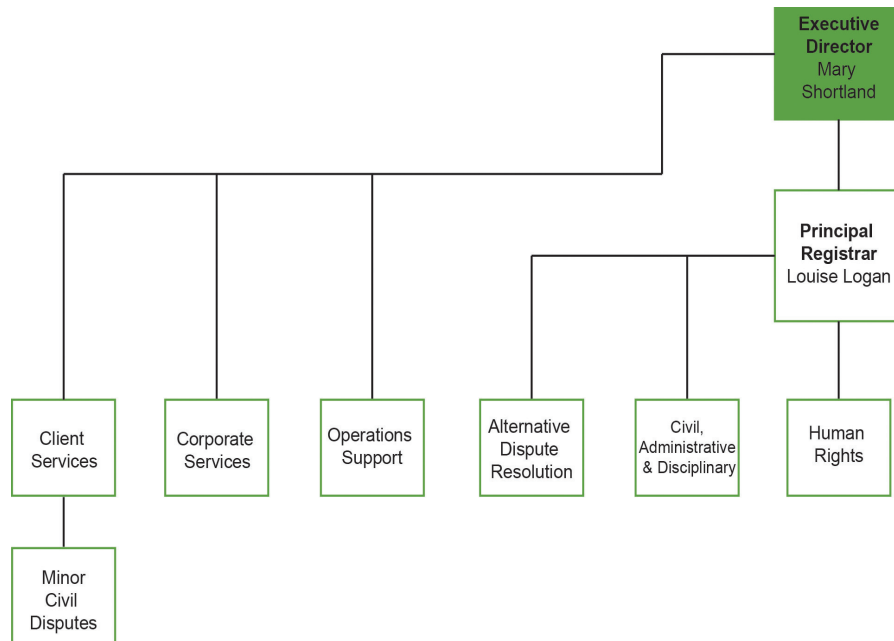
Executive Director
Mary Shortland

Principal Registrar
Louise Logan

Client Services

Corporate Services

Operations Support

Alternative Dispute Resolution

Civil, Administrative & Disciplinary

Human Rights

Minor Civil Disputes